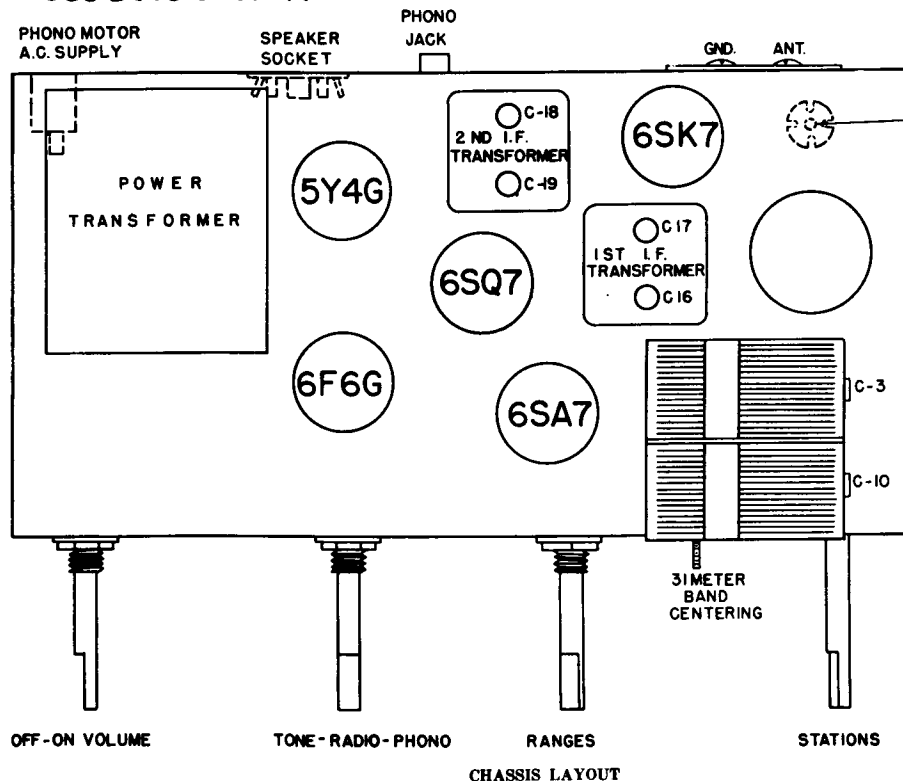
PHONO MOTOR A.C. SUPPLY

SPEAKER SOCKET

PHONO JACK

GND.

ANT.

POWER TRANSFORMER

5Y4G

C-18

2 ND I.F. TRANSFORMER

C-19

6SK7

C17

1ST I.F. TRANSFORMER

C16

6SQ7

6F6G

6SA7

C-3

C-10

31 METER BAND CENTERING

OFF-ON VOLUME

TONE-RADIO-PHONO

RANGES

STATIONS

CHASSIS LAYOUT